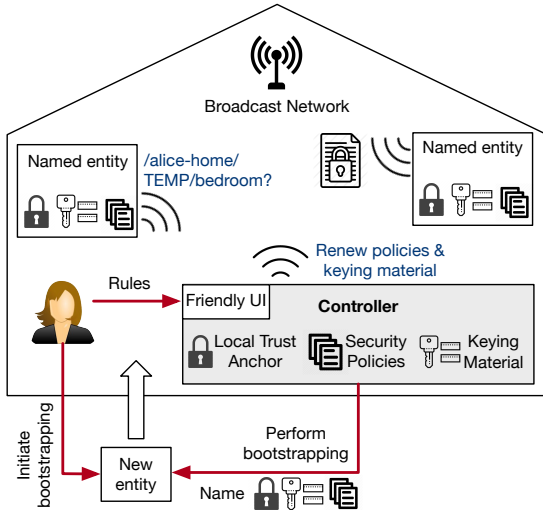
Broadcast Network

Named entity

/alice-home/TEMP/bedroom?

Named entity

Renew policies & keying material

Rules

Friendly UI

Controller

Local Trust Anchor

Security Policies

Keying Material

Initiate bootstrapping

Perform bootstrapping

New entity

Name